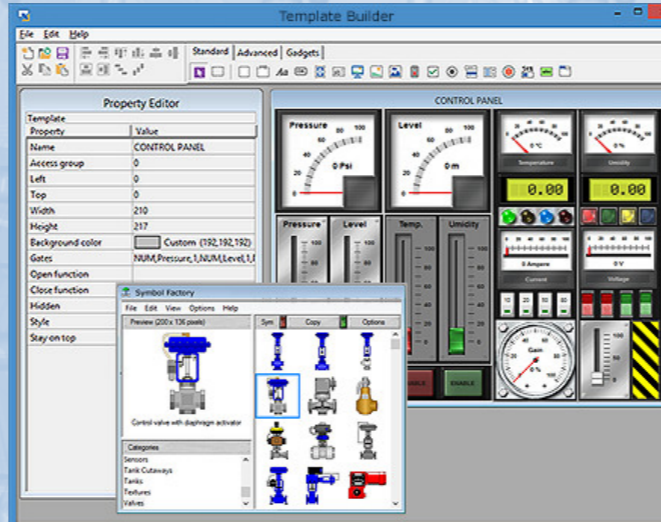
Template Builder

File Edit Help

Standard Advanced Gadgets

Property Editor

Template

| Property | Value |
|---|---|
| Name | CONTROL PANEL |
| Access group | 0 |
| Left | 0 |
| Top | 0 |
| Width | 210 |
| Height | 217 |
| Background color | Custom (192,192,192) |
| Gates | NUM,Pressure,1,NUM,Level,1,I |
| Open function | |
| Close function | |
| Hidden | |
| Style | |
| Stay on top | |

CONTROL PANEL

Pressure 0 20 40 60 80 100 0 Psi

Level 0 20 40 60 80 100 0 m

Temperature 0 °C

Umidity

0.00

0.00

Pressure

Level

Temp.

Umidity

0 Ampere

Current

0 V

Voltage

Gain 0 %

ENABLE

Symbol Factory

File Edit View Options Help

Preview (200 x 136 pixels)

Sym Copy Options

Control valve with diaphragm activator

Categories

Sensors
Tank Cutaways
Tanks
Textures
Valves